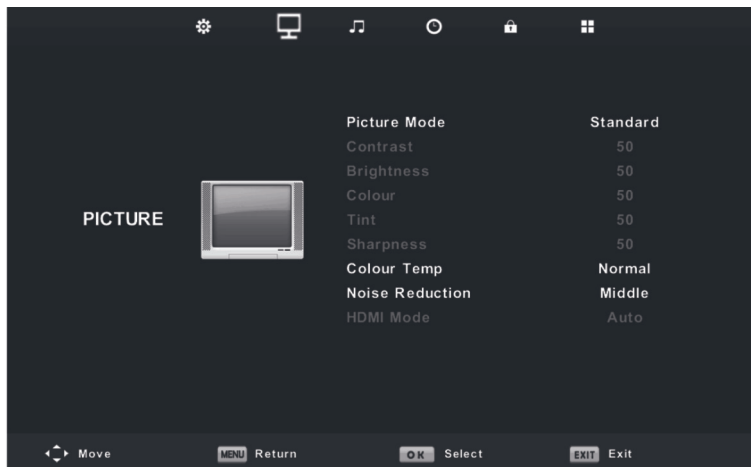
PICTURE

| | |
|---|---|
| Picture Mode | Standard |
| Contrast | 50 |
| Brightness | 50 |
| Colour | 50 |
| Tint | 50 |
| Sharpness | 50 |
| Colour Temp | Normal |
| Noise Reduction | Middle |
| HDMI Mode | Auto |

Move MENU Return OK Select EXIT Exit